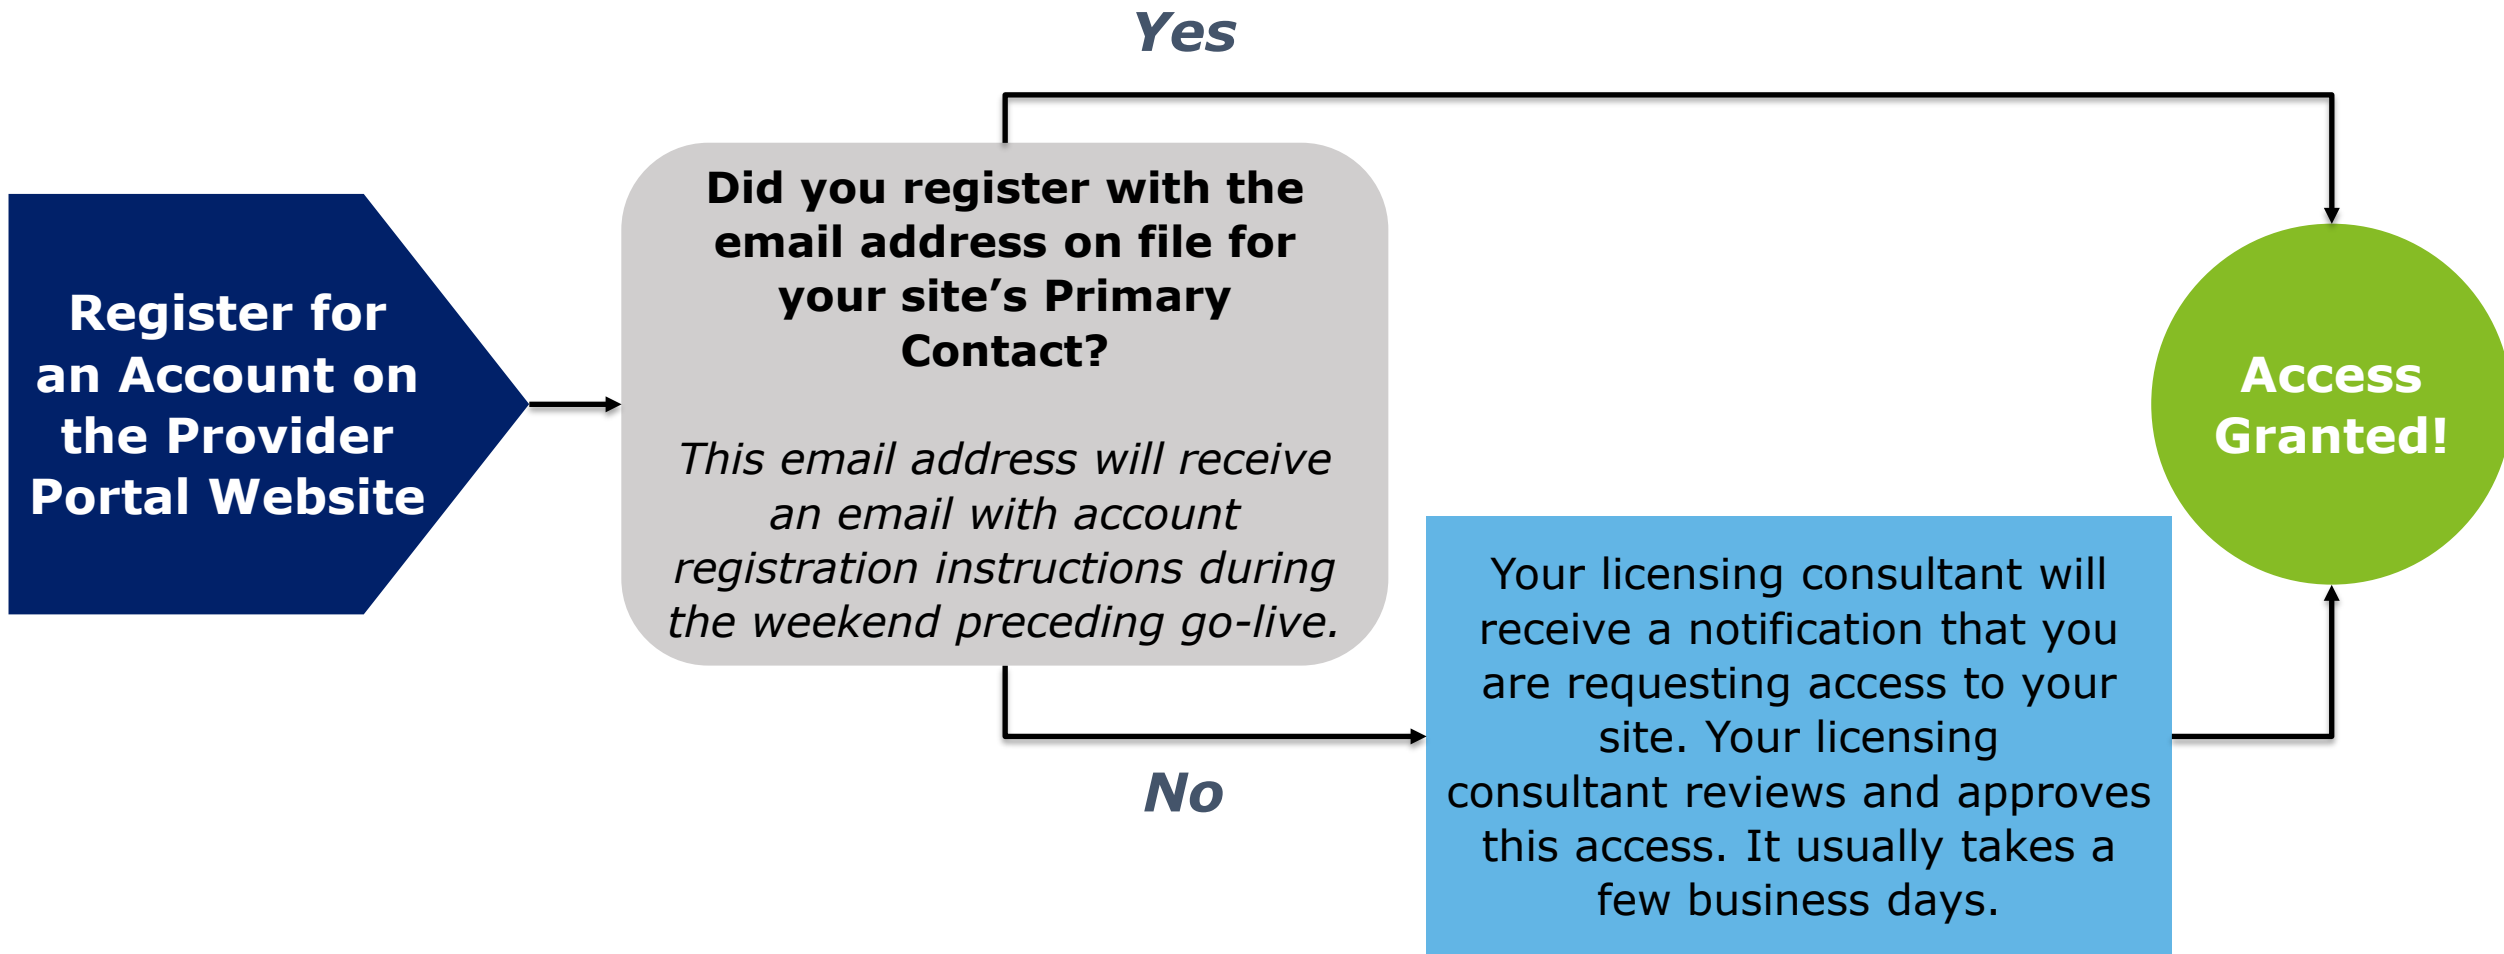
Register for an Account on the Provider Portal Website

Did you register with the email address on file for your site's Primary Contact?

This email address will receive an email with account registration instructions during the weekend preceding go-live.

Yes

No

Your licensing consultant will receive a notification that you are requesting access to your site. Your licensing consultant reviews and approves this access. It usually takes a few business days.

Access Granted!